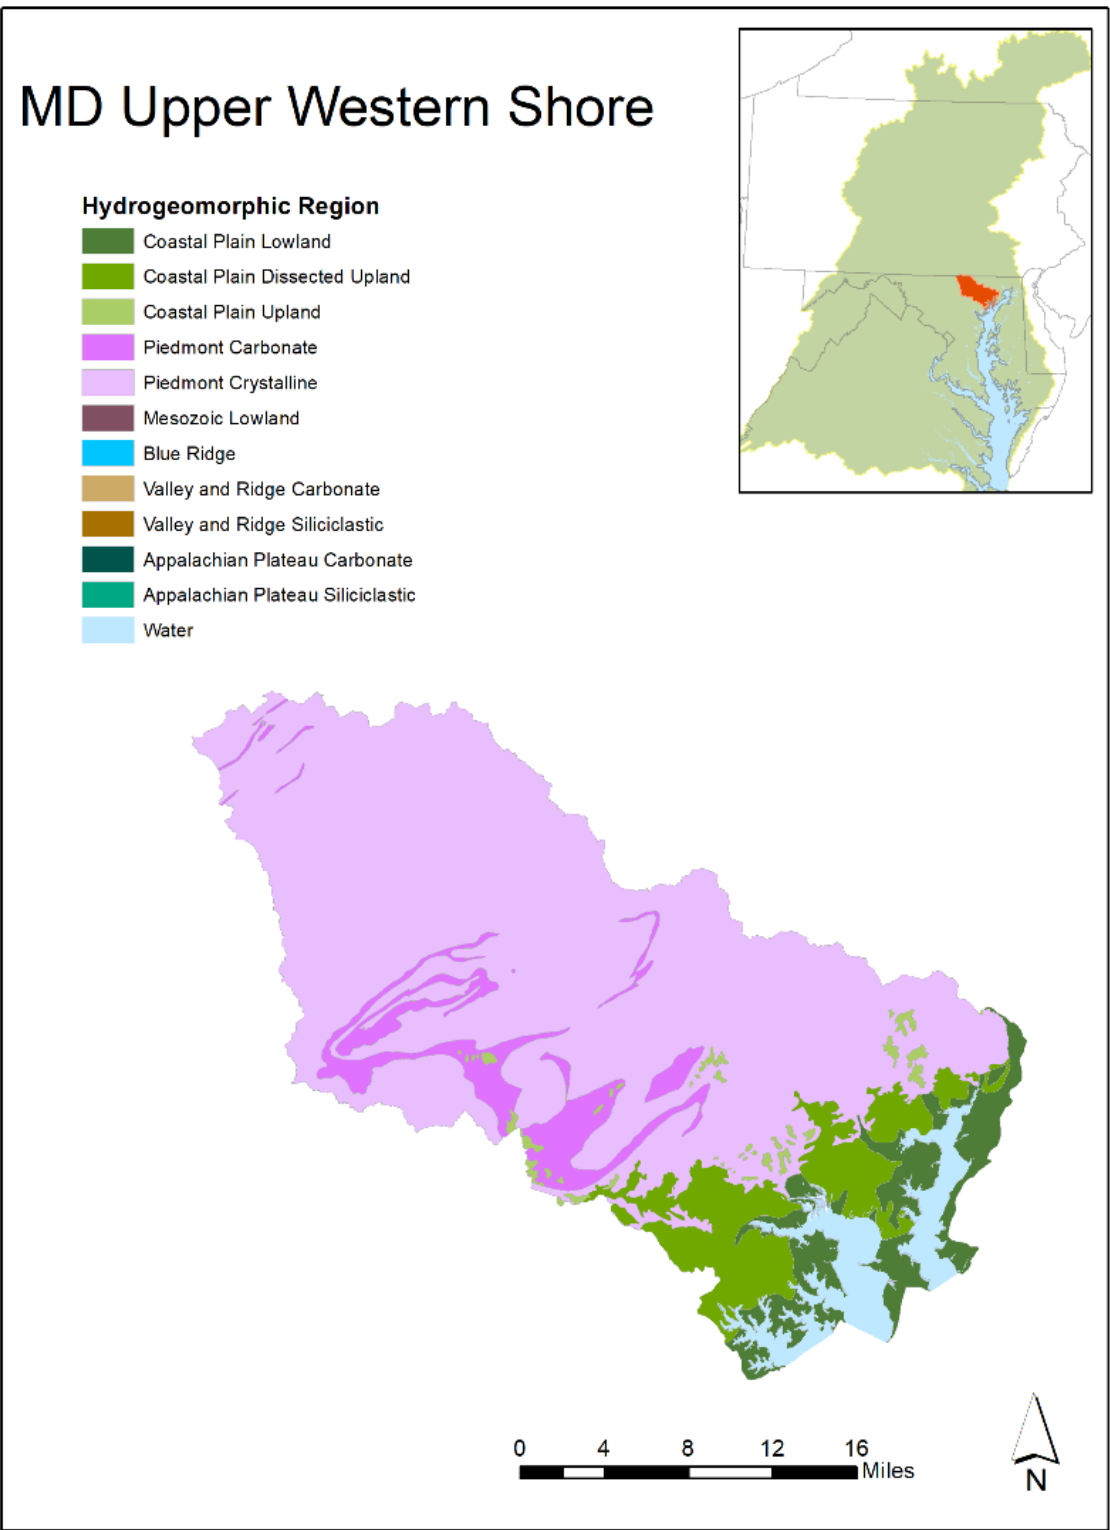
MD Upper Western Shore

Hydrogeomorphic Region
Coastal Plain Lowland
Coastal Plain Dissected Upland
Coastal Plain Upland
Piedmont Carbonate
Piedmont Crystalline
Mesozoic Lowland
Blue Ridge
Valley and Ridge Carbonate
Valley and Ridge Siliciclastic
Appalachian Plateau Carbonate
Appalachian Plateau Siliciclastic
Water

0 4 8 12 16 Miles

N